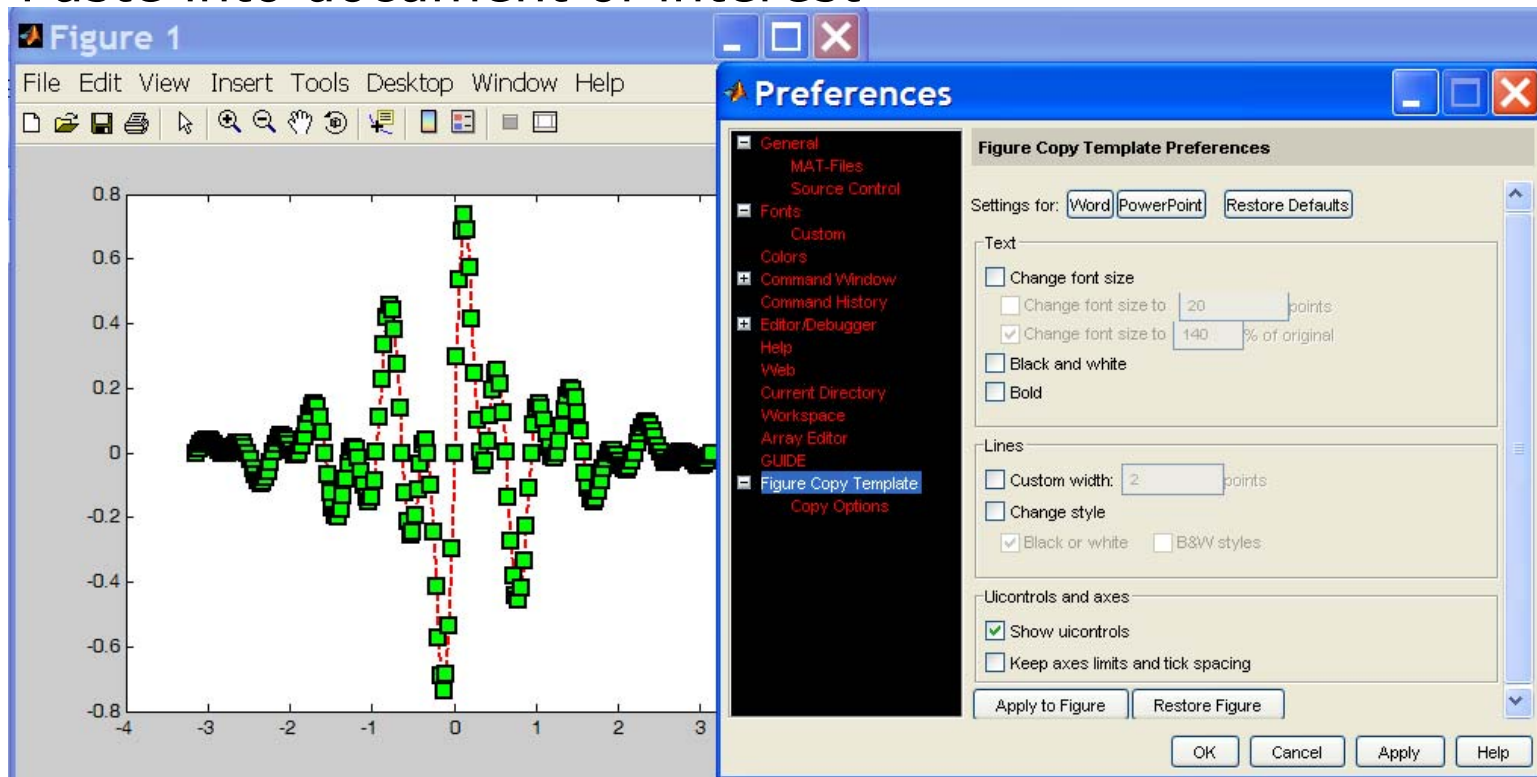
Figure 1

File Edit View Insert Tools Desktop Window Help

0.8
0.6
0.4
0.2
0
-0.2
-0.4
-0.6
-0.8
-4 -3 -2 -1 0 1 2 3

Preferences

General
MAT-Files
Source Control
Fonts
Custom
Colors
Command Window
Command History
Editor/Debugger
Help
Web
Current Directory
Workspace
Array Editor
GUIDE
Figure Copy Template
Copy Options

Figure Copy Template Preferences

Settings for: Word PowerPoint Restore Defaults

Text
Change font size
Change font size to 20 points
Change font size to 140 % of original
Black and white
Bold

Lines
Custom width: 2 points
Change style
Black or white B&W styles

Uicontrols and axes
Show uicontrols
Keep axes limits and tick spacing

Apply to Figure Restore Figure

OK Cancel Apply Help